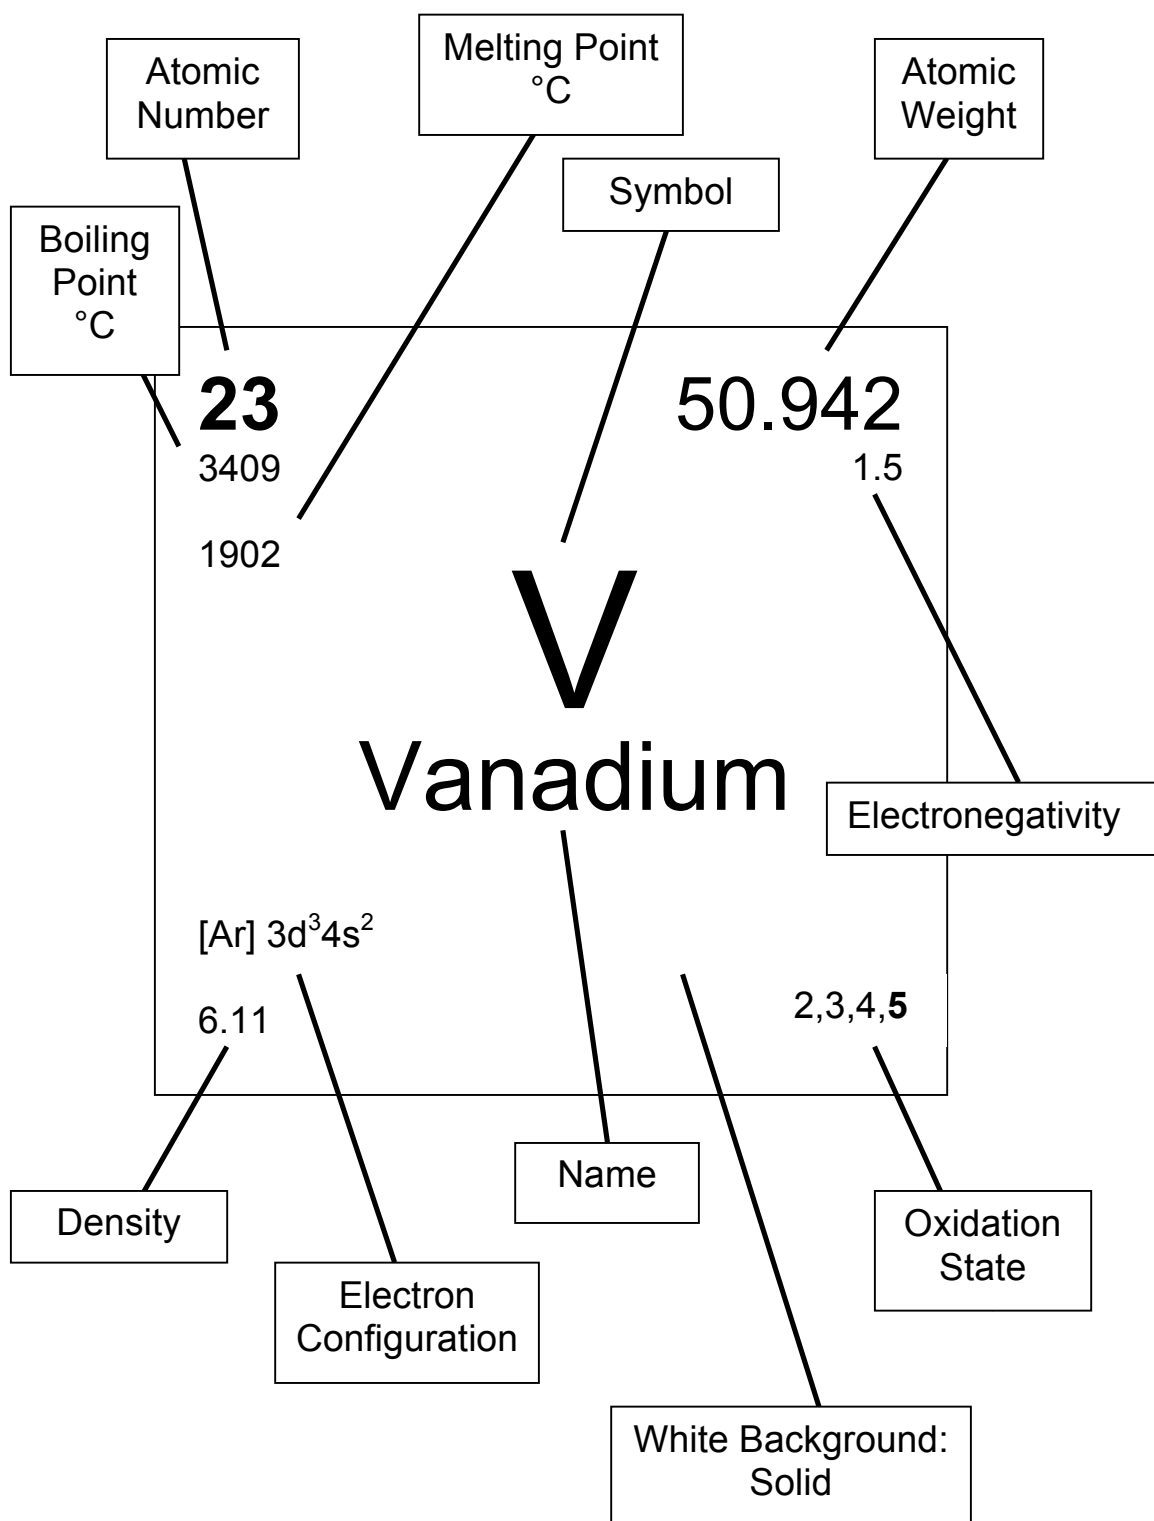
Atomic Number

Melting Point °C

Atomic Weight

Symbol

Boiling Point °C

23

50.942

3409

1.5

1902

V

Vanadium

Electronegativity

[Ar] $3d^3 4s^2$

6.11

2,3,4,**5**

Name

Density

Oxidation State

Electron Configuration

White Background: Solid